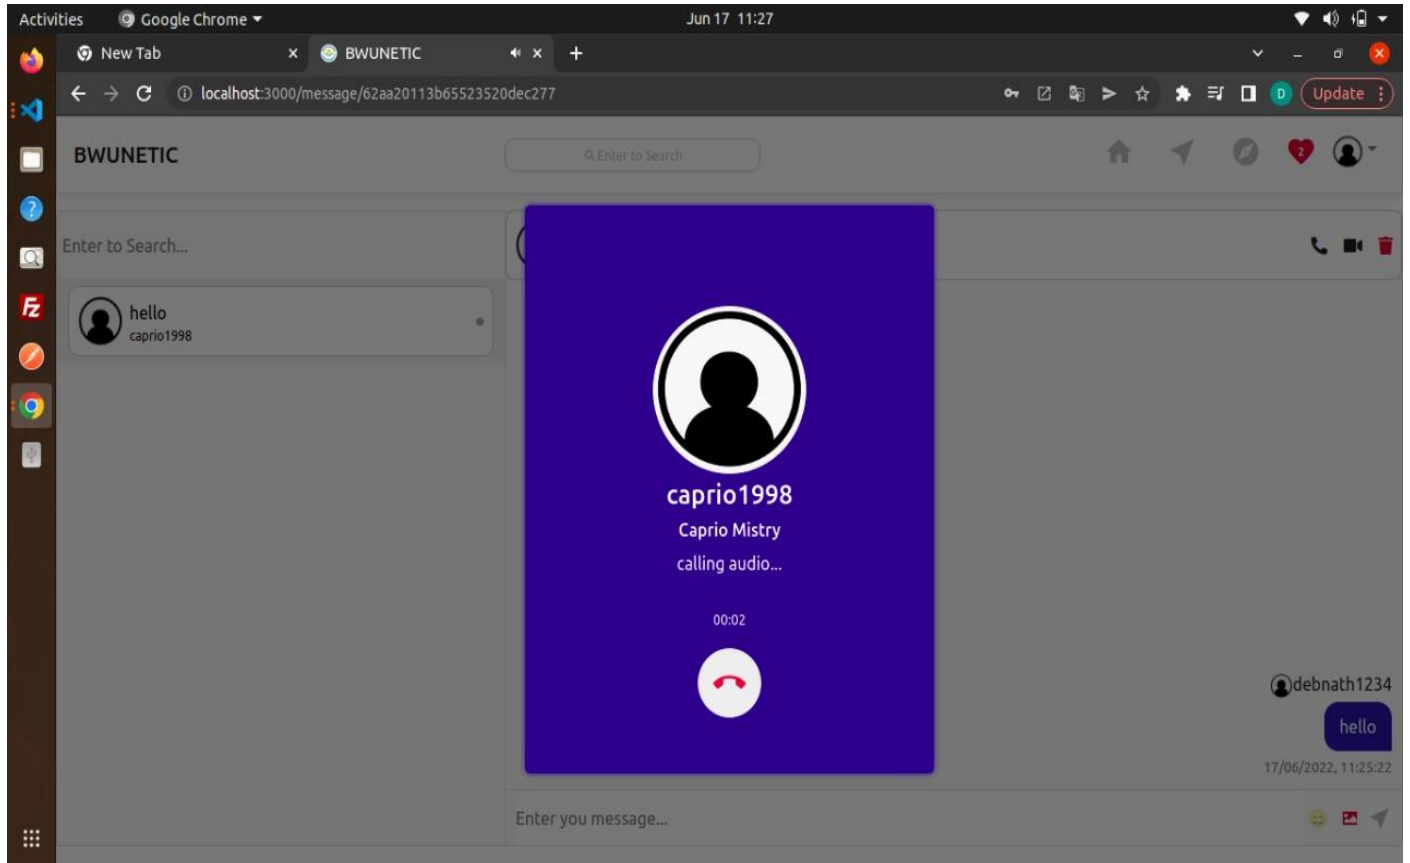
Activities Google Chrome Jun 17 11:27

New Tab × BWUNETIC × +

localhost:3000/message/62aa20113b65523520dec277

D Update

BWUNETIC

Enter to Search

2

Enter to Search...

hello
caprio1998

caprio1998
Caprio Mistry
calling audio...

00:02

debnath1234
hello
17/06/2022, 11:25:22

Enter you message...